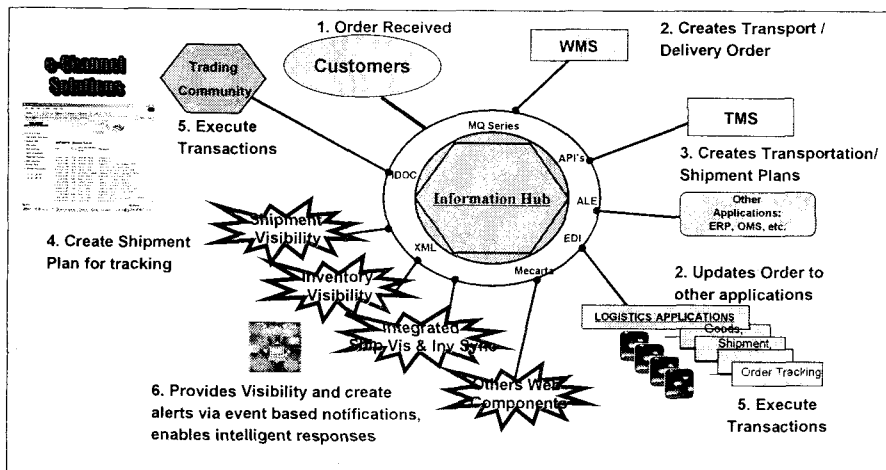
e-Channel Solutions

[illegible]

Trading Community

5. Execute Transactions

1. Order Received

Customers

WMS

2. Creates Transport / Delivery Order

TMS

3. Creates Transportation/ Shipment Plans

MQ Series

API's

ALE

EDI

Mecarta

XML

IDOC

Information Hub

Other Applications: ERP, OMS, etc.

Shipment Visibility

4. Create Shipment Plan for tracking

Inventory Visibility

Integrated Ship Vis & Inv Sync

Others Web Components

2. Updates Order to other applications

LOGISTICS APPLICATIONS

Goods,

Shipment,

Order Tracking

5. Execute Transactions

6. Provides Visibility and create alerts via event based notifications, enables intelligent responses